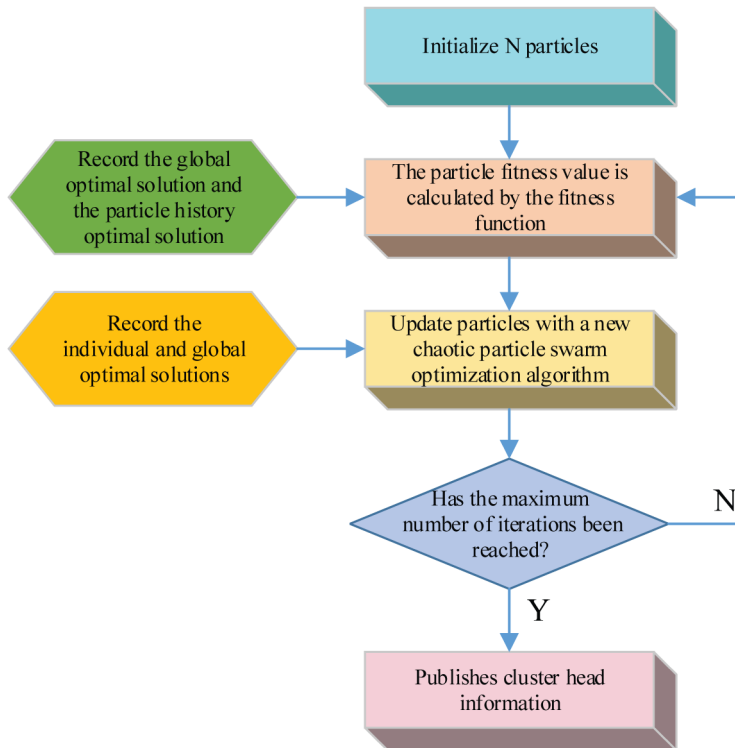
Initialize N particles

Record the global optimal solution and the particle history optimal solution

The particle fitness value is calculated by the fitness function

Record the individual and global optimal solutions

Update particles with a new chaotic particle swarm optimization algorithm

Has the maximum number of iterations been reached?

N

Y

Publishes cluster head information